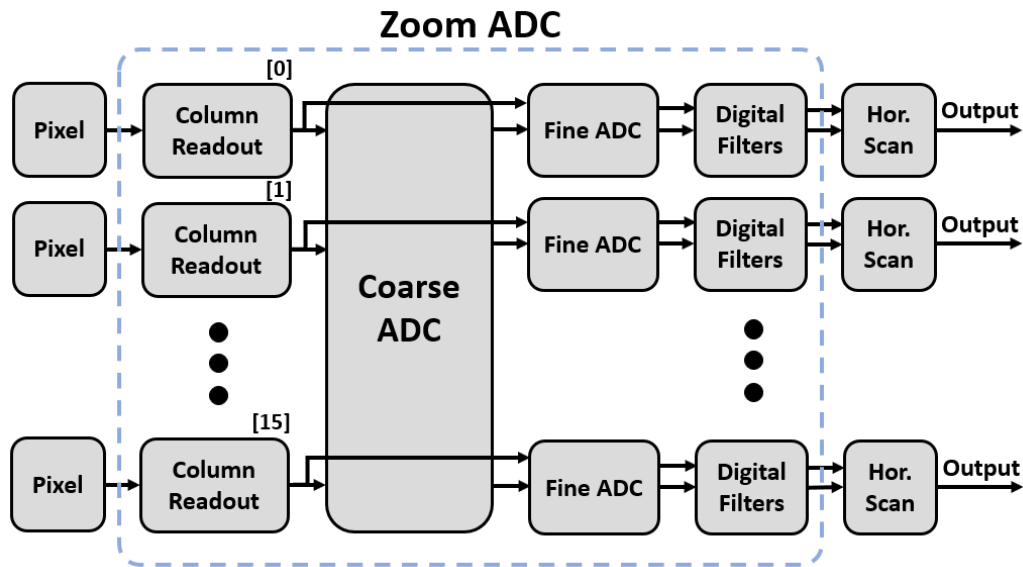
Zoom ADC

[0]
Pixel
Column Readout
Fine ADC
Digital Filters
Hor. Scan
Output

[1]
Pixel
Column Readout
Fine ADC
Digital Filters
Hor. Scan
Output

Coarse ADC

[15]
Pixel
Column Readout
Fine ADC
Digital Filters
Hor. Scan
Output